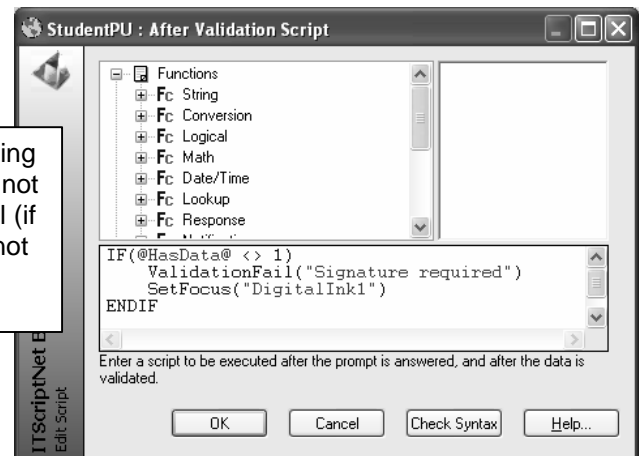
StudentPU : After Validation Script

Functions
Fc String
Fc Conversion
Fc Logical
Fc Math
Fc Date/Time
Fc Lookup
Fc Response

ing
not
l (if
ot

IF(@HasData@ <> 1)
ValidationFail("Signature required")
SetFocus("DigitalInk1")
ENDIF

Enter a script to be executed after the prompt is answered, and after the data is validated.

ITScriptNet E
Edit Script

OK
Cancel
Check Syntax
Help...